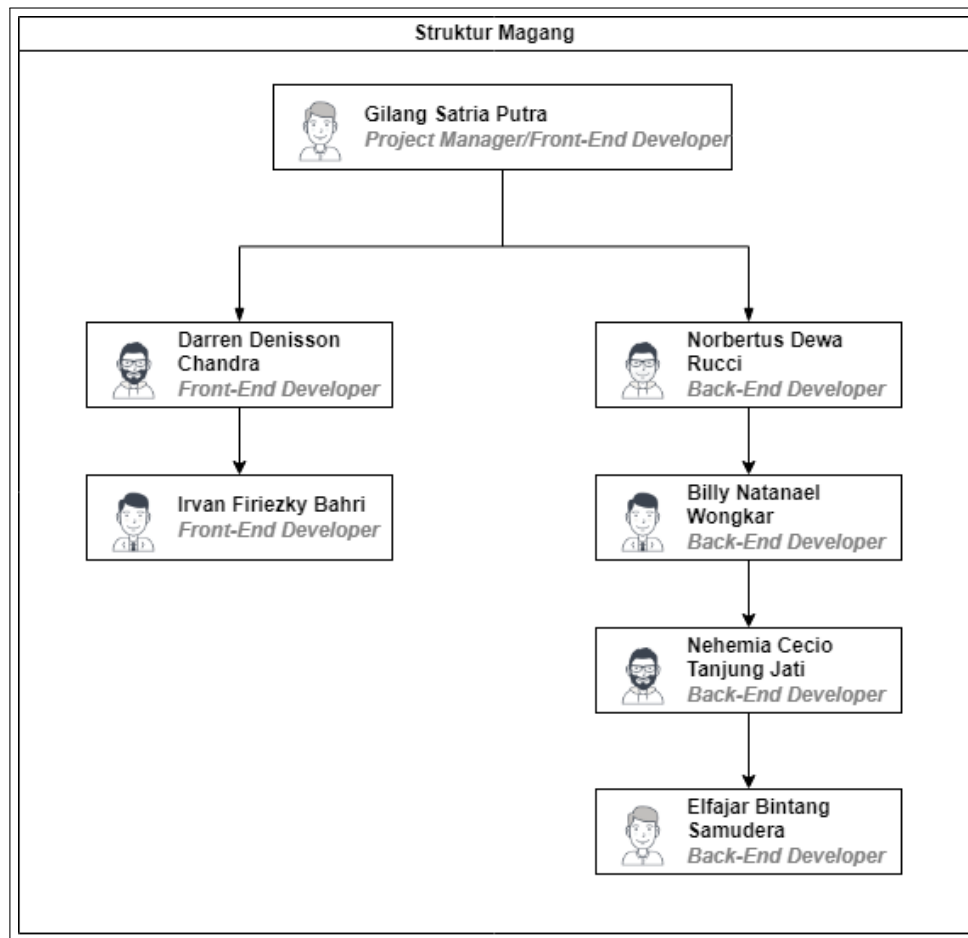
Struktur Magang

Gilang Satria Putra
Project Manager/Front-End Developer

Darren Denisson Chandra
Front-End Developer

Irvan Firiezky Bahri
Front-End Developer

Norbertus Dewa Rucci
Back-End Developer

Billy Natanael Wongkar
Back-End Developer

Nehemia Cecio Tanjung Jati
Back-End Developer

Elfajar Bintang Samudera
Back-End Developer